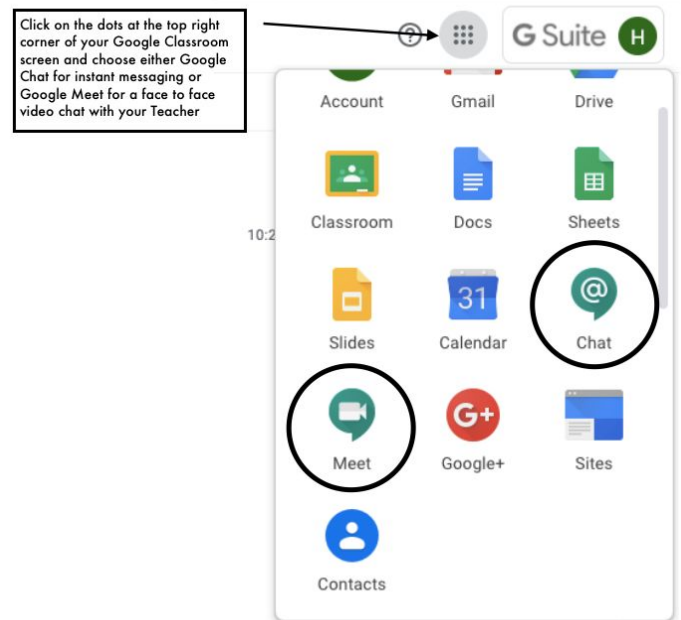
Click on the dots at the top right corner of your Google Classroom screen and choose either Google Chat for instant messaging or Google Meet for a face to face video chat with your Teacher

?

G Suite

H

Account

Gmail

Drive

10:2

Classroom

Docs

Sheets

31

Slides

Calendar

Chat

Meet

Google+

Sites

Contacts